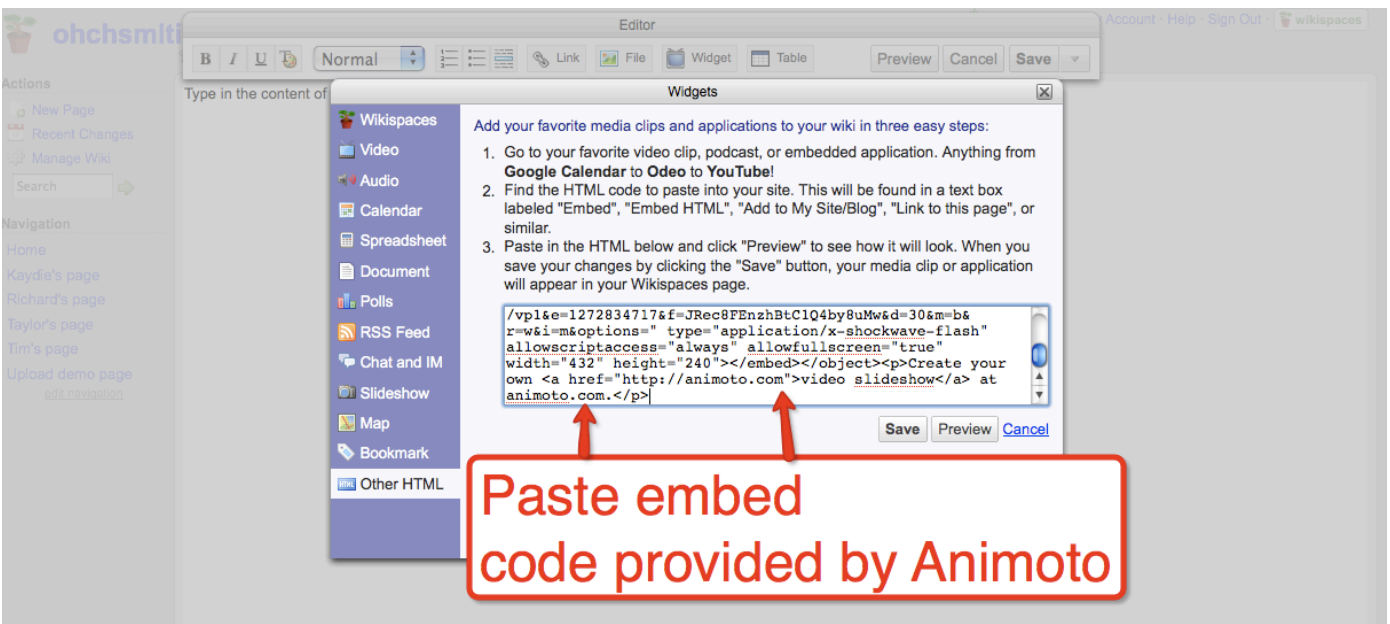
ohchsmlti

Account · Help · Sign Out · wikispaces

Editor

B I U Normal Link File Widget Table Preview Cancel Save

Actions

New Page

Recent Changes

Manage Wiki

Search

Navigation

Home

Kaydie's page

Richard's page

Taylor's page

Tim's page

Upload demo page

edit navigation

Type in the content of

Widgets

Wikispaces

Video

Audio

Calendar

Spreadsheet

Document

Polls

RSS Feed

Chat and IM

Slideshow

Map

Bookmark

Other HTML

Add your favorite media clips and applications to your wiki in three easy steps:

1. Go to your favorite video clip, podcast, or embedded application. Anything from **Google Calendar** to **Odeo** to **YouTube**!
2. Find the HTML code to paste into your site. This will be found in a text box labeled "Embed", "Embed HTML", "Add to My Site/Blog", "Link to this page", or similar.
3. Paste in the HTML below and click "Preview" to see how it will look. When you save your changes by clicking the "Save" button, your media clip or application will appear in your Wikispaces page.

/vp1&e=1272834717&f=JRec8FEnzhBtC1Q4by8uMw&d=30&m=b&r=w&i=m&options=" type="application/x-shockwave-flash" allowscriptaccess="always" allowfullscreen="true" width="432" height="240"></embed></object><p>Create your own <a href="http://animoto.com">video slideshow</a> at animoto.com.</p>

Save Preview Cancel

Paste embed code provided by Animoto